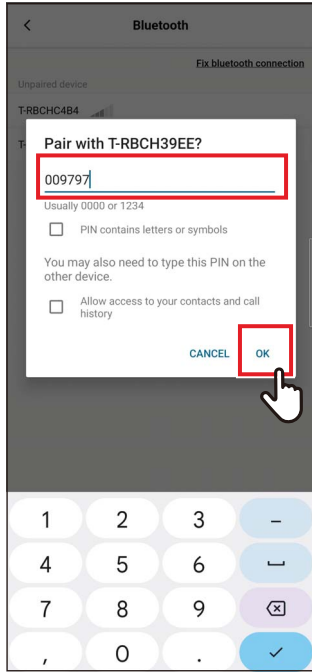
<
Bluetooth
Fix bluetooth connection
Unpaired device
T-RBCHC4B4
T-
Pair with T-RBCH39EE?
009797
Usually 0000 or 1234
PIN contains letters or symbols
You may also need to type this PIN on the other device.
Allow access to your contacts and call history
CANCEL
OK
1
2
3
–
4
5
6
␣
7
8
9
⌫
,
0
.
✓